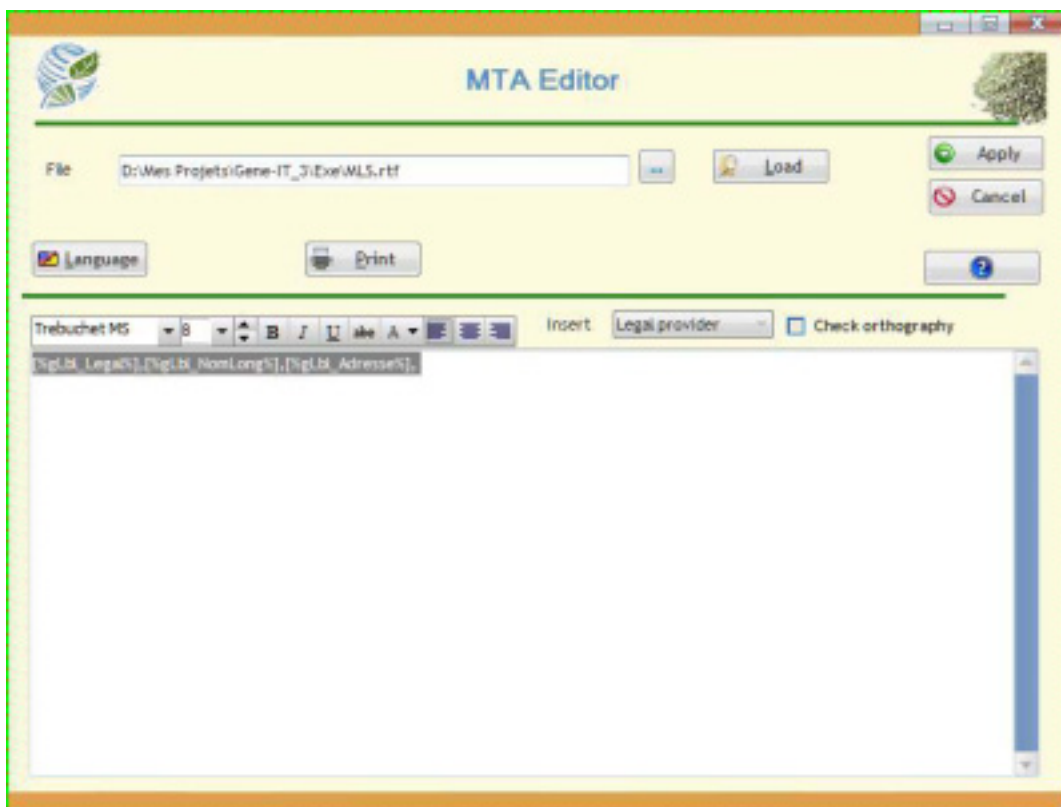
MTA Editor

File D:\Mes Projets\Gene-IT_3\Exe\MLS.rtf ... Load

Apply

Cancel

Language

Print

Trebuchet MS 8 B I U abc A

Insert Legal provider

Check orthography

[%gl.bl_Legal%],[%gl.bl_NomLong%],[%gl.bl_Adresse%],